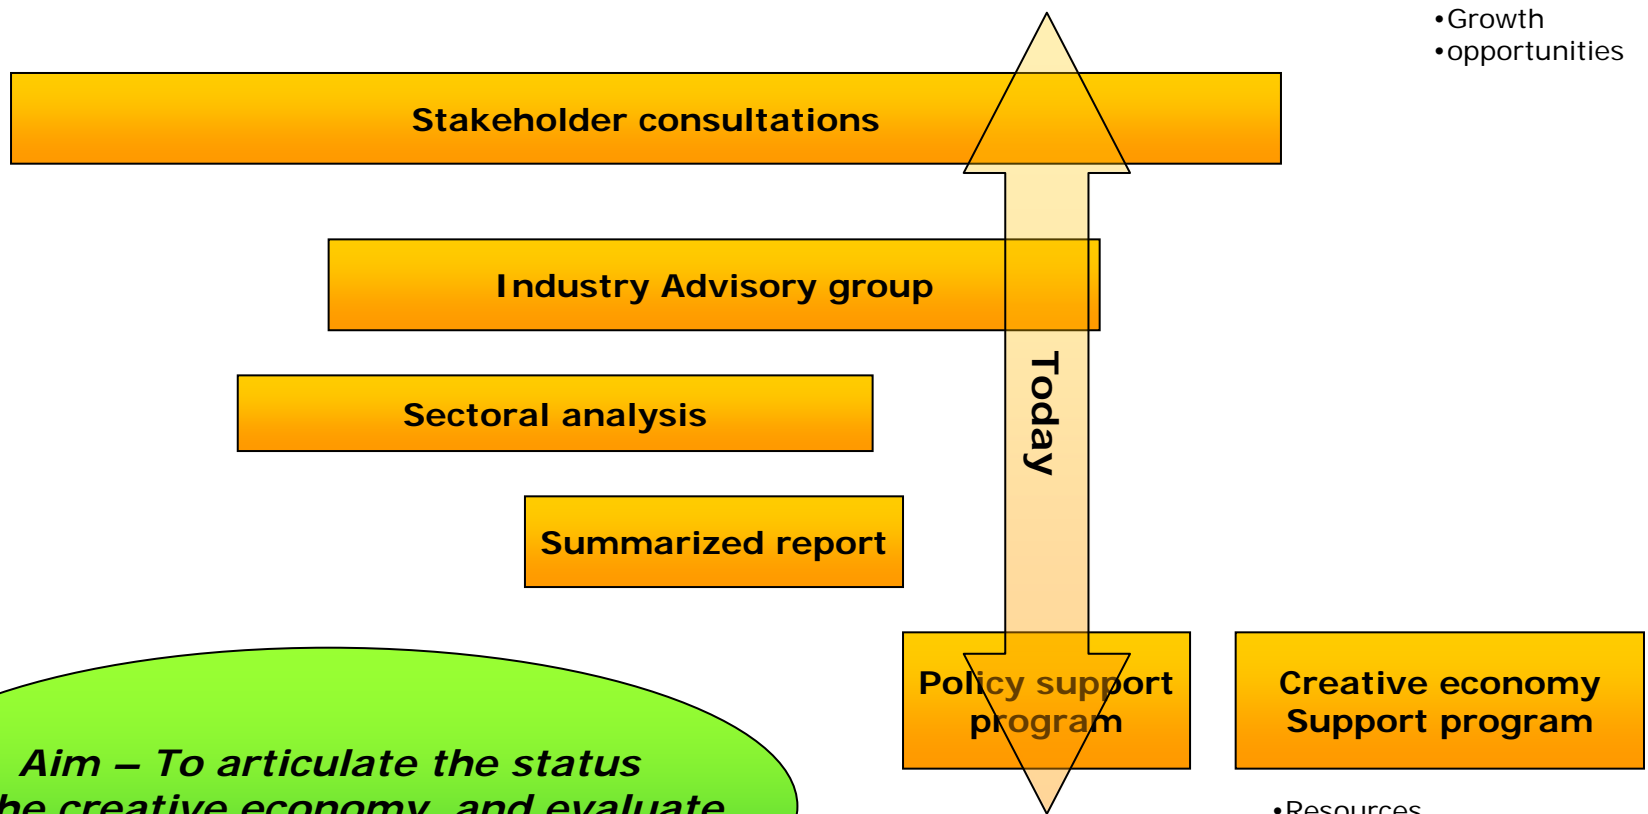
•Growth
•opportunities

Stakeholder consultations

Industry Advisory group

Sectoral analysis

Summarized report

Today

Policy support program

Creative economy Support program

Aim – To articulate the status
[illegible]he creative economy, and evaluate

•Resources